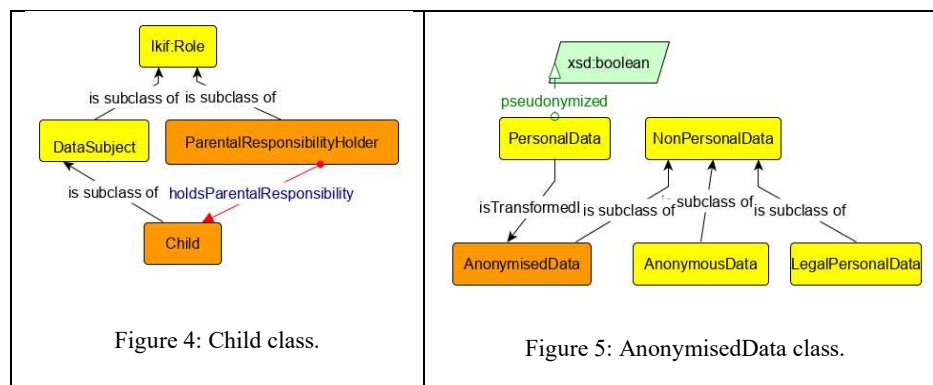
| lkif:Role<br>is subclass of is subclass of<br>DataSubject ParentalResponsibilityHolder<br>is subclass of holdsParentalResponsibility<br>Child<br><br>Figure 4: Child class. | xsd:boolean<br>pseudonymized<br>PersonalData NonPersonalData<br>isTransformedI is subclass of subclass of is subclass of<br>AnonymisedData AnonymousData LegalPersonalData<br><br>Figure 5: AnonymisedData class. |
|---|---|